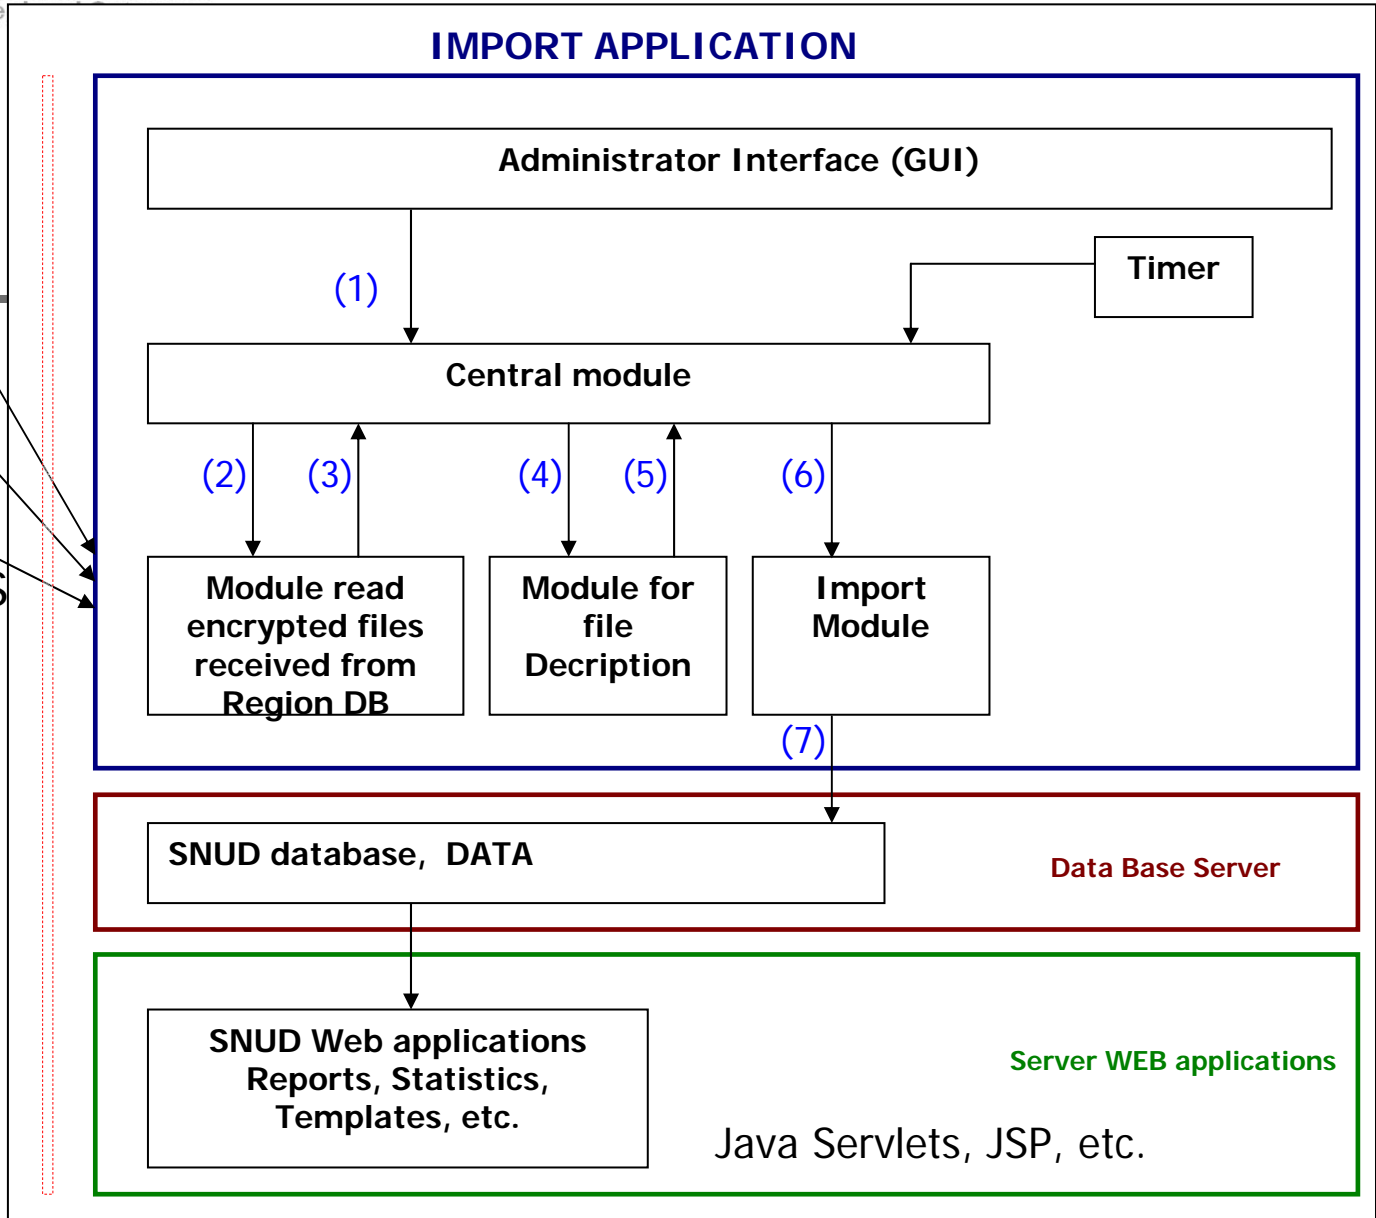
IMPORT APPLICATION

Administrator Interface (GUI)

(1)

Timer

Central module

(2)

(3)

(4)

(5)

(6)

Module read encrypted files received from Region DB

Module for file Decription

Import Module

(7)

SNUD database, DATA

Data Base Server

SNUD Web applications Reports, Statistics, Templates, etc.

Server WEB applications

Java Servlets, JSP, etc.